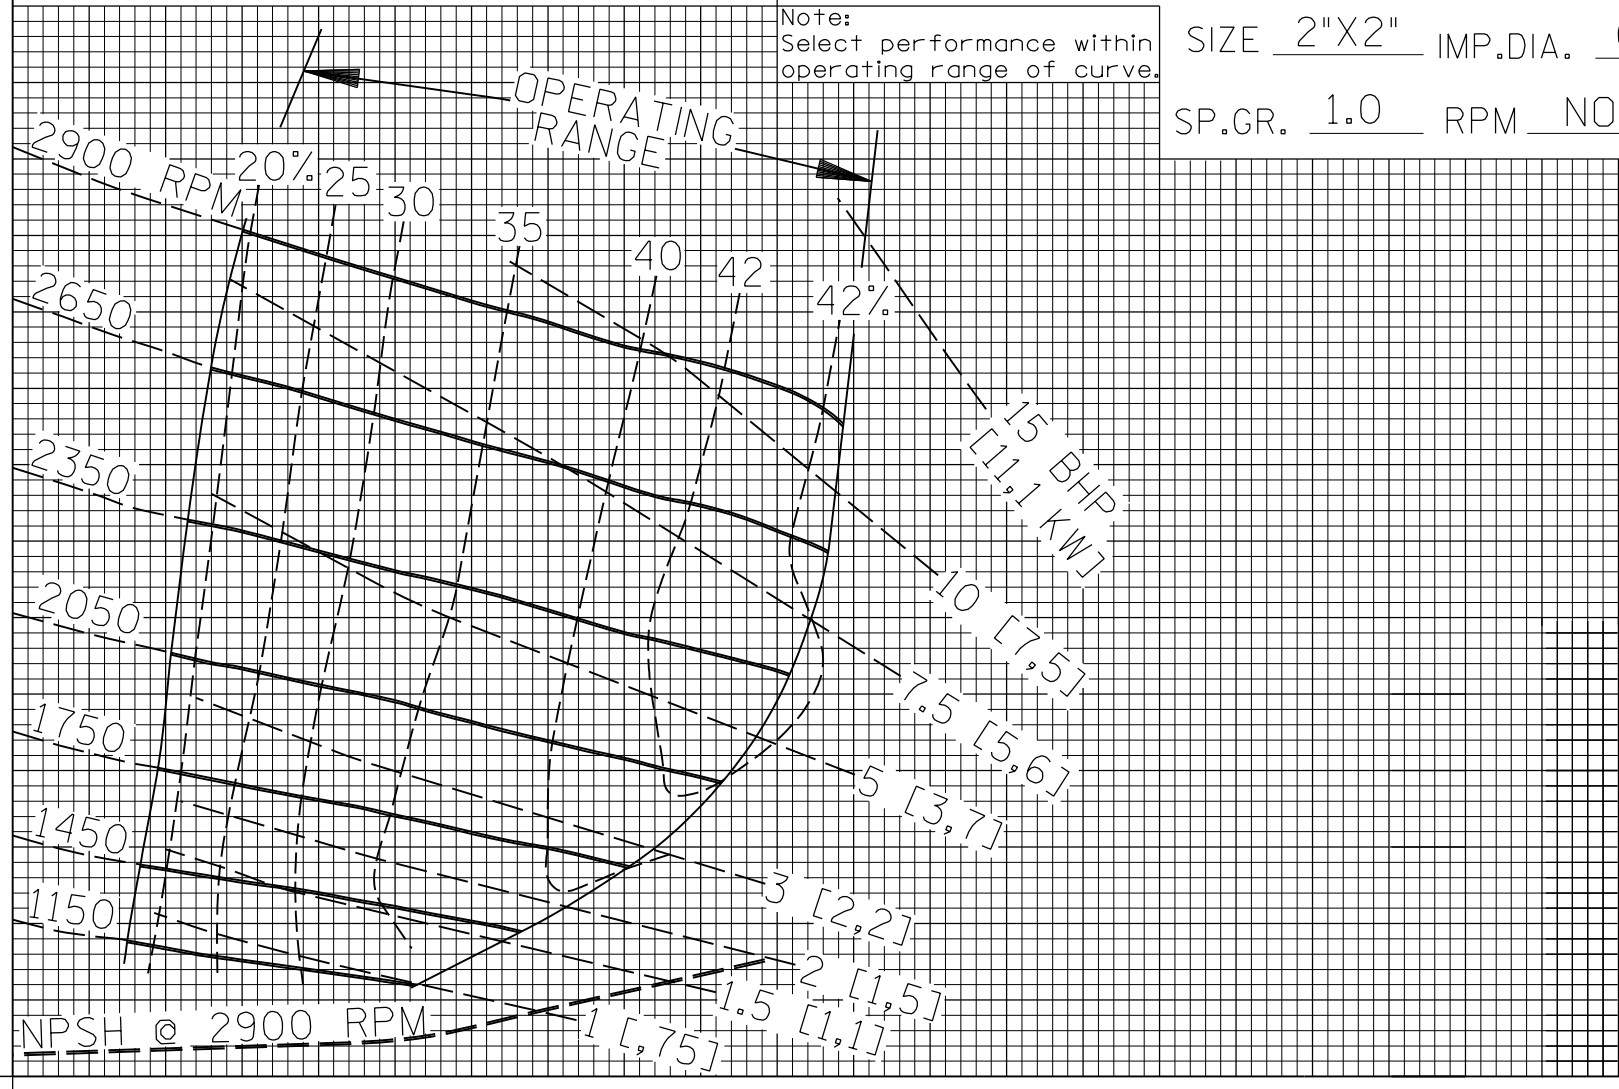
Note:
Select performance within operating range of curve.

SIZE 2"X2" IMP.DIA. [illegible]

SP.GR. 1.0 RPM NO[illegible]

OPERATING RANGE

2900 RPM
20%
25
30
35
40
42
42%
2650
2350
2050
1750
1450
1150

15 BHP [11,1 KW]
10 [7,5]
7.5 [5,6]
5 [3,7]
3 [2,2]
2 [1,5]
1.5 [1,1]
1 [,75]

NPSH @ 2900 RPM